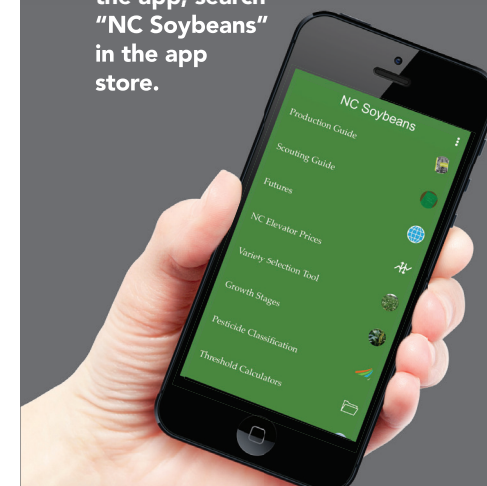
the app, search "NC Soybeans" in the app store.

NC Soybeans

Production Guide

Scouting Guide

Futures

NC Elevator Prices

Variety Selection Tool

Growth Stages

Pesticide Classification

Threshold Calculators